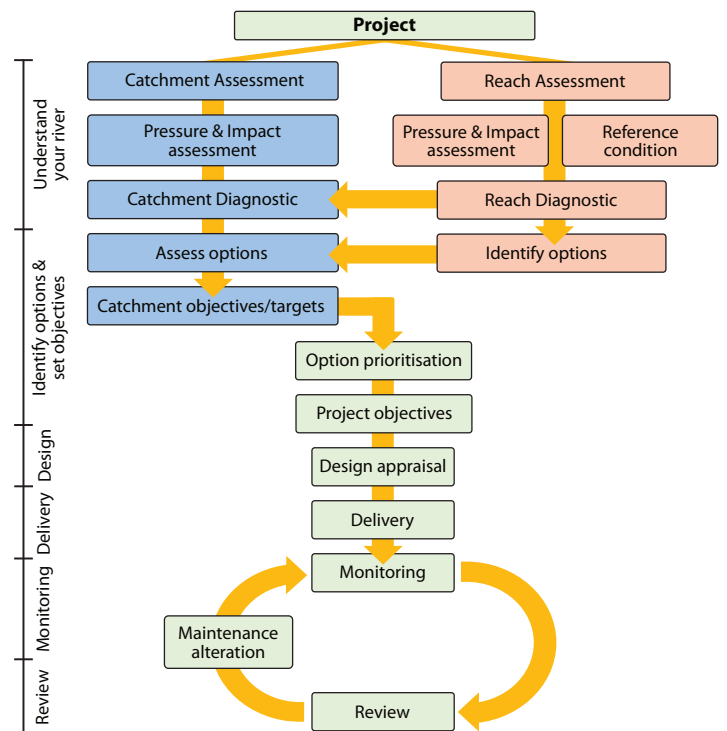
Project

Understand your river

Catchment Assessment

Pressure & Impact assessment

Catchment Diagnostic

Reach Assessment

Pressure & Impact assessment

Reference condition

Reach Diagnostic

Identify options & set objectives

Assess options

Identify options

Catchment objectives/targets

Option prioritisation

Project objectives

Design

Design appraisal

Delivery

Delivery

Monitoring

Monitoring

Maintenance alteration

Review

Review